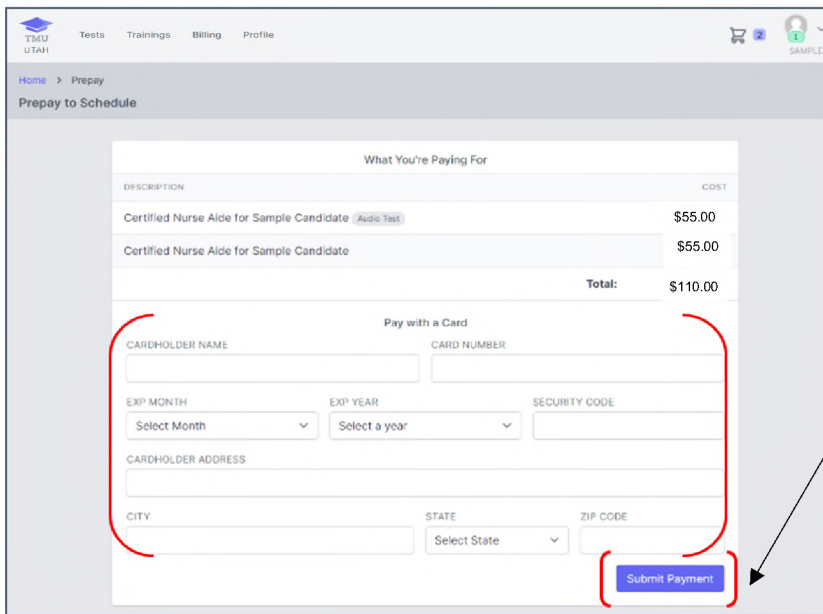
TMU UTAH

Tests Trainings Billing Profile

2

1

SAMPLE

Home > Prepay

Prepay to Schedule

What You're Paying For

| DESCRIPTION | COST |
|---|---|
| Certified Nurse Aide for Sample Candidate Audio Test | $55.00 |
| Certified Nurse Aide for Sample Candidate | $55.00 |
| Total: | $110.00 |

Pay with a Card

CARDHOLDER NAME

CARD NUMBER

EXP MONTH

Select Month

EXP YEAR

Select a year

SECURITY CODE

CARDHOLDER ADDRESS

CITY

STATE

Select State

ZIP CODE

Submit Payment